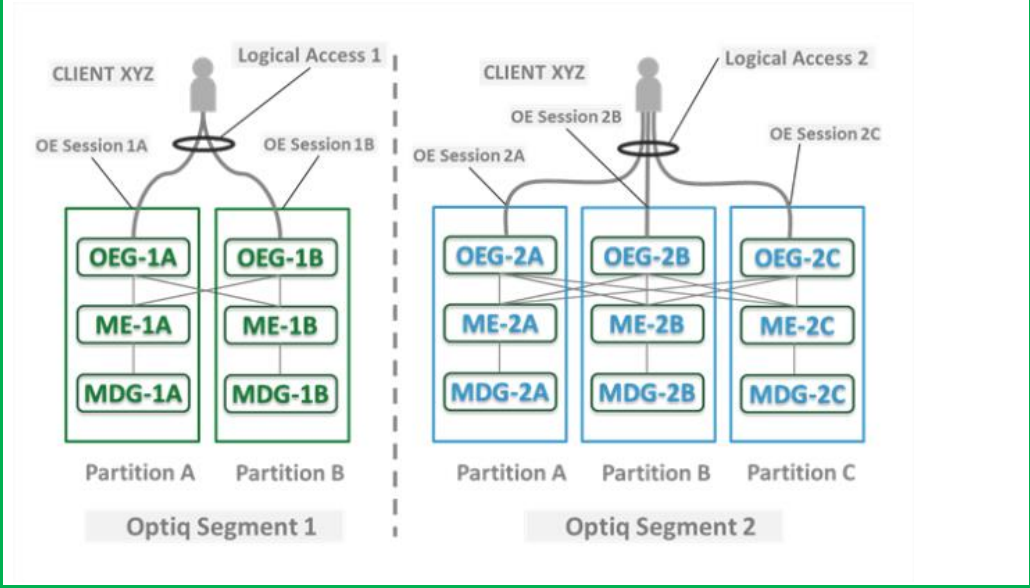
CLIENT XYZ

Logical Access 1

OE Session 1A

OE Session 1B

OEG-1A

OEG-1B

ME-1A

ME-1B

MDG-1A

MDG-1B

Partition A

Partition B

Optiq Segment 1

CLIENT XYZ

Logical Access 2

OE Session 2B

OE Session 2A

OE Session 2C

OEG-2A

OEG-2B

OEG-2C

ME-2A

ME-2B

ME-2C

MDG-2A

MDG-2B

MDG-2C

Partition A

Partition B

Partition C

Optiq Segment 2